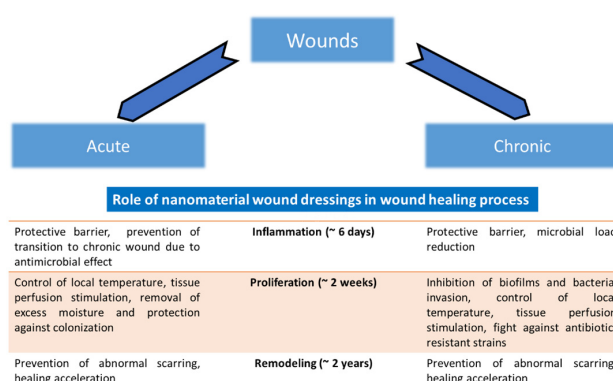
Wounds

Acute

Chronic

Role of nanomaterial wound dressings in wound healing process

| Protective barrier, prevention of transition to chronic wound due to antimicrobial effect | Inflammation (~ 6 days) | Protective barrier, microbial loa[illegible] reduction |
|---|---|---|
| Control of local temperature, tissue perfusion stimulation, removal of excess moisture and protection against colonization | Proliferation (~ 2 weeks) | Inhibition of biofilms and bacteria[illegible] invasion, control of loca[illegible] temperature, tissue perfusio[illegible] stimulation, fight against antibioti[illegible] resistant strains |
| Prevention of abnormal scarring, healing acceleration | Remodeling (~ 2 years) | Prevention of abnormal scarring healing acceleration |